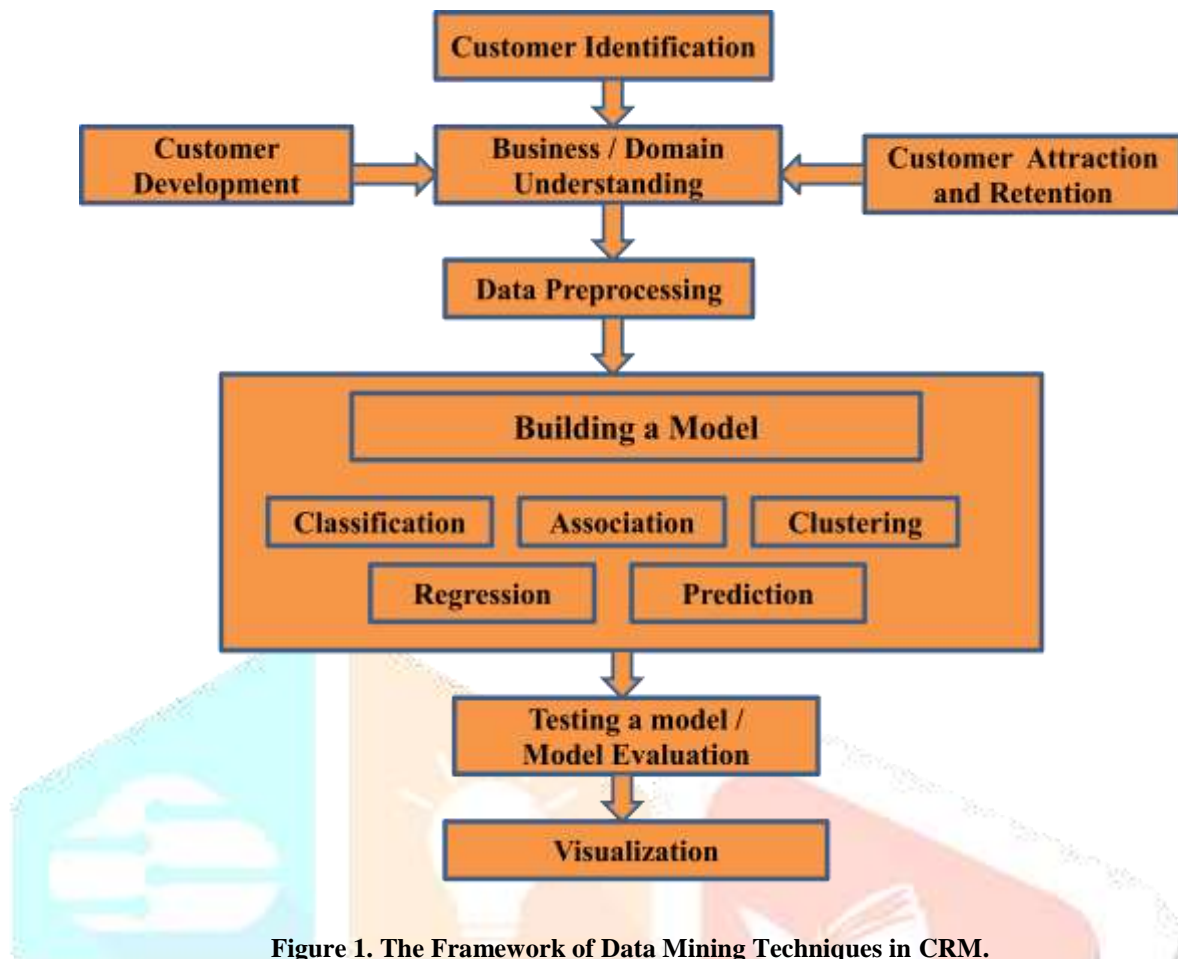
Customer Identification

Customer Development

Business / Domain Understanding

Customer Attraction and Retention

Data Preprocessing

Building a Model

Classification

Association

Clustering

Regression

Prediction

Testing a model / Model Evaluation

Visualization

Figure 1. The Framework of Data Mining Techniques in CRM.